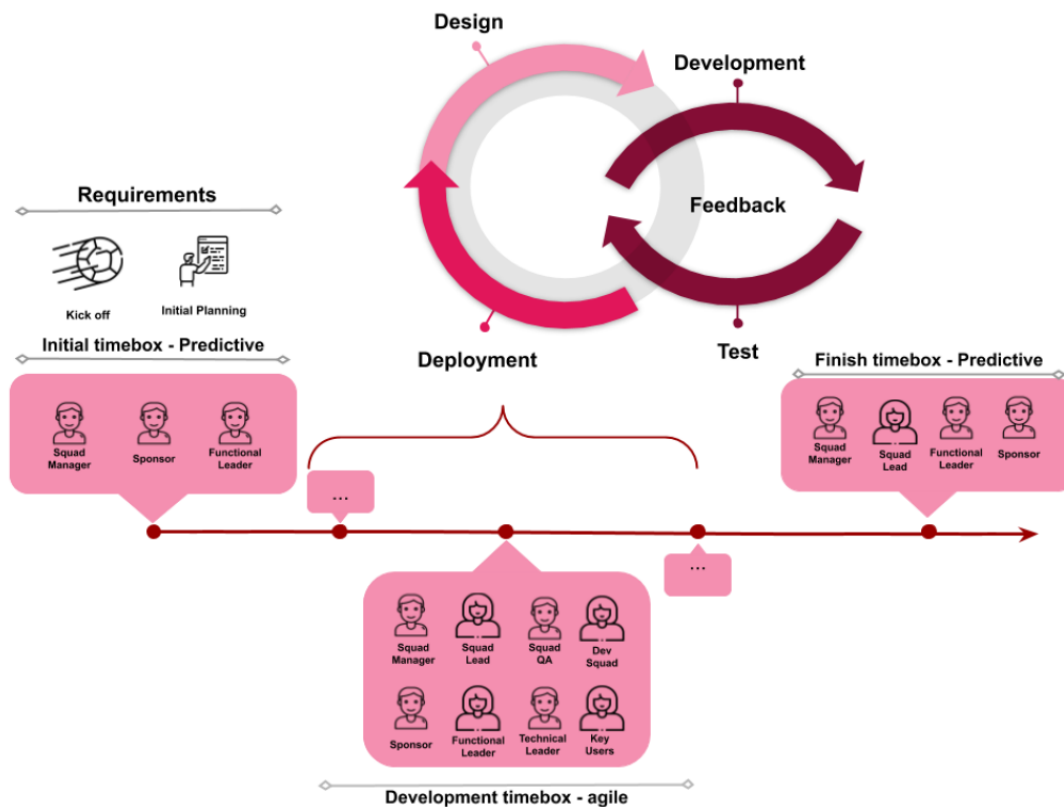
Design

Development

Feedback

Deployment

Test

Requirements

Kick off

Initial Planning

Initial timebox - Predictive

Squad Manager

Sponsor

Functional Leader

...

Finish timebox - Predictive

Squad Manager

Squad Lead

Functional Leader

Sponsor

...

Squad Manager

Squad Lead

Squad QA

Dev Squad

Sponsor

Functional Leader

Technical Leader

Key Users

Development timebox - agile